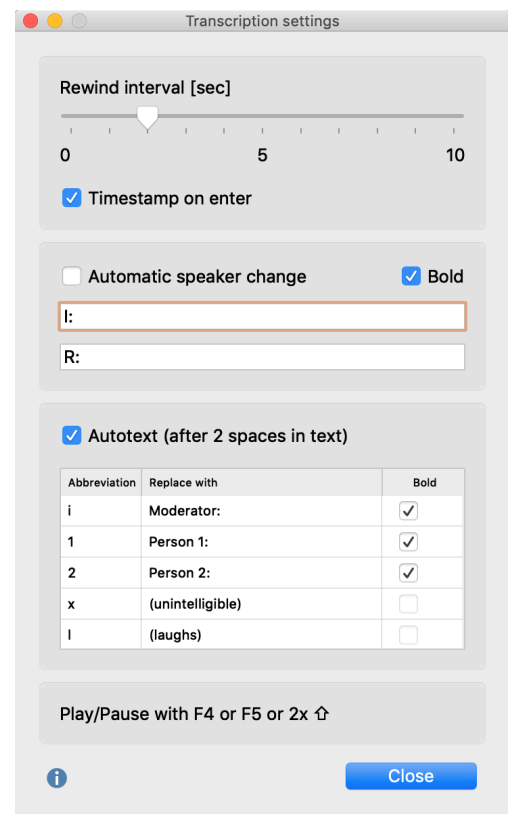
Transcription settings

Rewind interval [sec]

0 5 10

Timestamp on enter

Automatic speaker change

Bold

I:

R:

Autotext (after 2 spaces in text)

| Abbreviation | Replace with | Bold |
|---|---|---|
| i | Moderator: | ✓ |
| 1 | Person 1: | ✓ |
| 2 | Person 2: | ✓ |
| x | (unintelligible) | |
| l | (laughs) | |

Play/Pause with F4 or F5 or 2x ⇧

Close